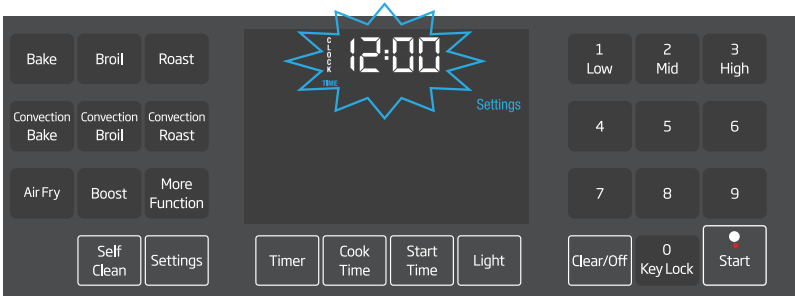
Bake
Broil
Roast

Convection Bake
Convection Broil
Convection Roast

Air Fry
Boost
More Function

Self Clean
Settings

CLOCK
12:00
TIME
Settings

Timer
Cook Time
Start Time
Light

1 Low
2 Mid
3 High
4
5
6
7
8
9
Clear/Off
0 Key Lock
Start